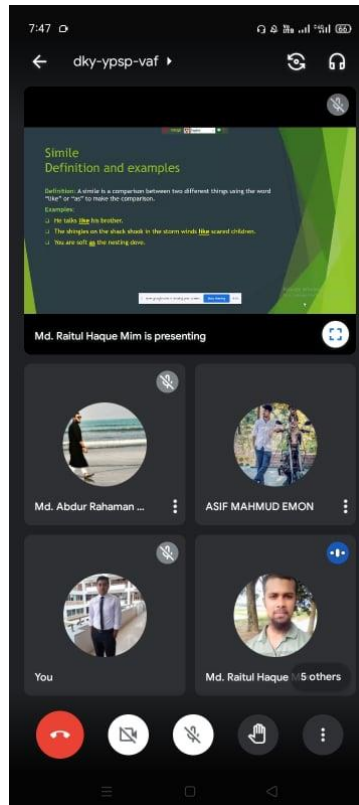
7:47

dky-ypsp-vaf ▸

Simile
Definition and examples

Definition: A simile is a comparison between two different things using the word "like" or "as" to make the comparison.

Examples:
He talks like his brother.
The shingles on the shack shook in the storm winds like scared children.
You are soft as the nesting dove.

Md. Raitul Haque Mim is presenting

Md. Abdur Rahaman ...

ASIF MAHMUD EMON

You

Md. Raitul Haque

5 others